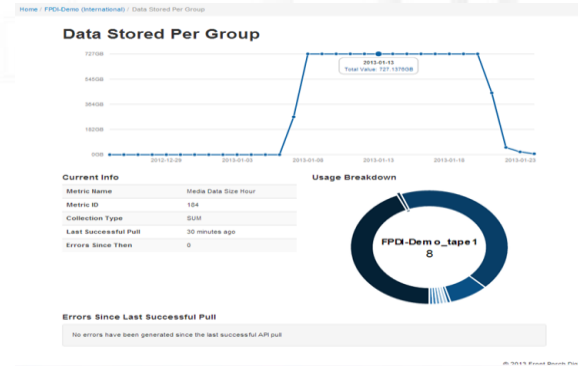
Home / FPDI-Demo (International) / Data Stored Per Group

Data Stored Per Group

727GB
545GB
364GB
182GB
0GB

2013-01-13
Total Value: 727.1376GB

2012-12-29
2013-01-03
2013-01-08
2013-01-13
2013-01-18
2013-01-23

Current Info

| Metric Name | Media Data Size Hour |
|---|---|
| Metric ID | 104 |
| Collection Type | SUM |
| Last Successful Pull | 30 minutes ago |
| Errors Since Then | 0 |

Usage Breakdown

FPDI-Dem o_tape1
8

Errors Since Last Successful Pull

No errors have been generated since the last successful API pull

© 2013 Front Porch Dig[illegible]